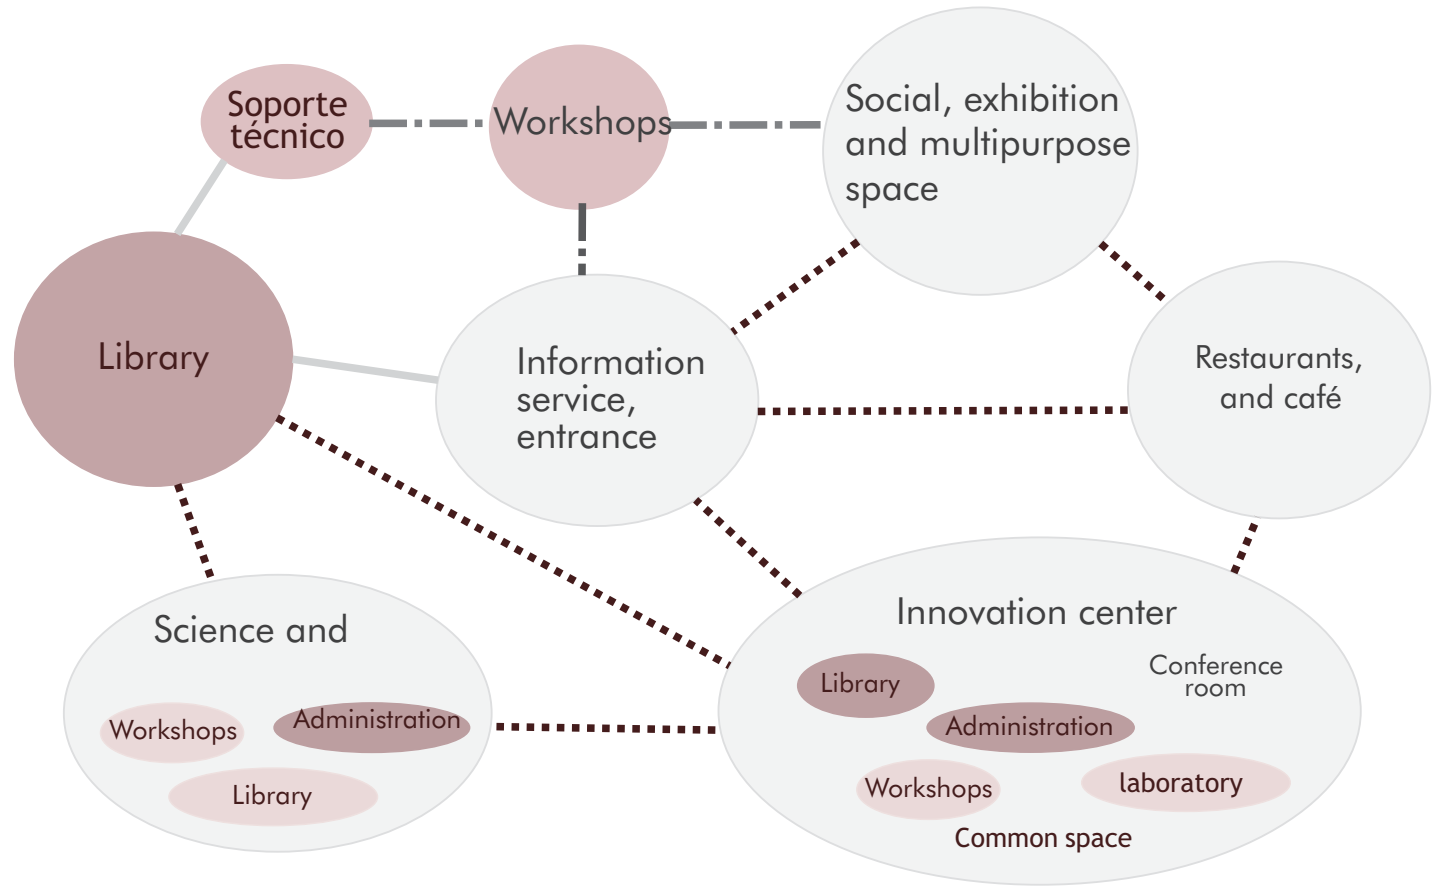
Soporte técnico

Workshops

Social, exhibition and multipurpose space

Library

Information service, entrance

Restaurants, and café

Science and

Workshops

Administration

Library

Innovation center

Library

Conference room

Administration

Workshops

laboratory

Common space